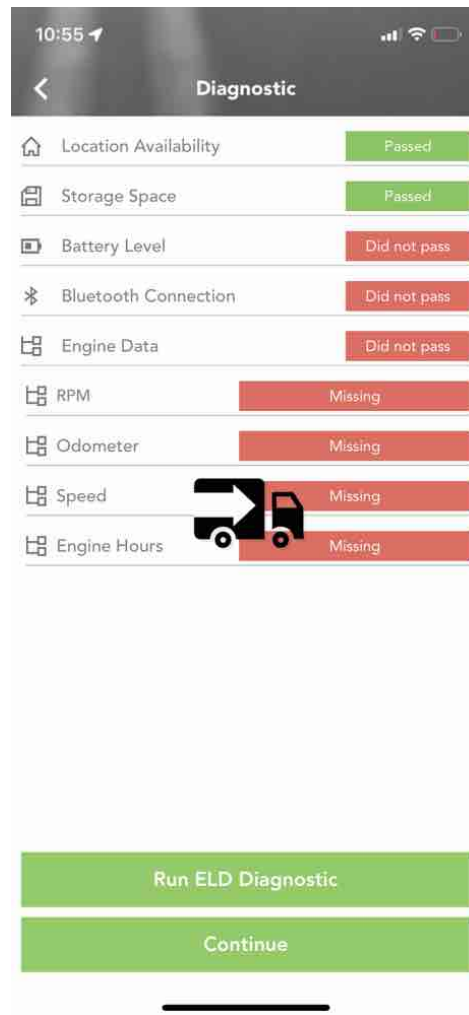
10:55

Diagnostic

Location Availability Passed

Storage Space Passed

Battery Level Did not pass

Bluetooth Connection Did not pass

Engine Data Did not pass

RPM Missing

Odometer Missing

Speed Missing

Engine Hours Missing

Run ELD Diagnostic

Continue